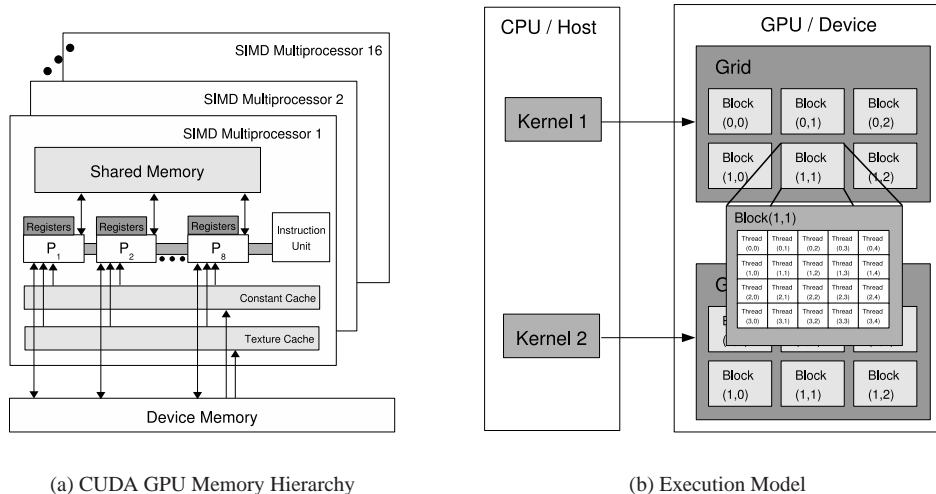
SIMD Multiprocessor 16

SIMD Multiprocessor 2

SIMD Multiprocessor 1

Shared Memory

Registers

Registers

Registers

$P_1$

$P_2$

$P_8$

Instruction Unit

Constant Cache

Texture Cache

Device Memory

(a) CUDA GPU Memory Hierarchy

CPU / Host

Kernel 1

Kernel 2

GPU / Device

Grid

| Block (0,0) | Block (0,1) | Block (0,2) |
|---|---|---|
| Block (1,0) | Block (1,1) | Block (1,2) |

Block(1,1)

| Thread (0,0) | Thread (0,1) | Thread (0,2) | Thread (0,3) | Thread (0,4) |
|---|---|---|---|---|
| Thread (1,0) | Thread (1,1) | Thread (1,2) | Thread (1,3) | Thread (1,4) |
| Thread (2,0) | Thread (2,1) | Thread (2,2) | Thread (2,3) | Thread (2,4) |
| Thread (3,0) | Thread (3,1) | Thread (3,2) | Thread (3,3) | Thread (3,4) |

G

B

(

| Block (1,0) | Block (1,1) | Block (1,2) |
|---|---|---|

(b) Execution Model